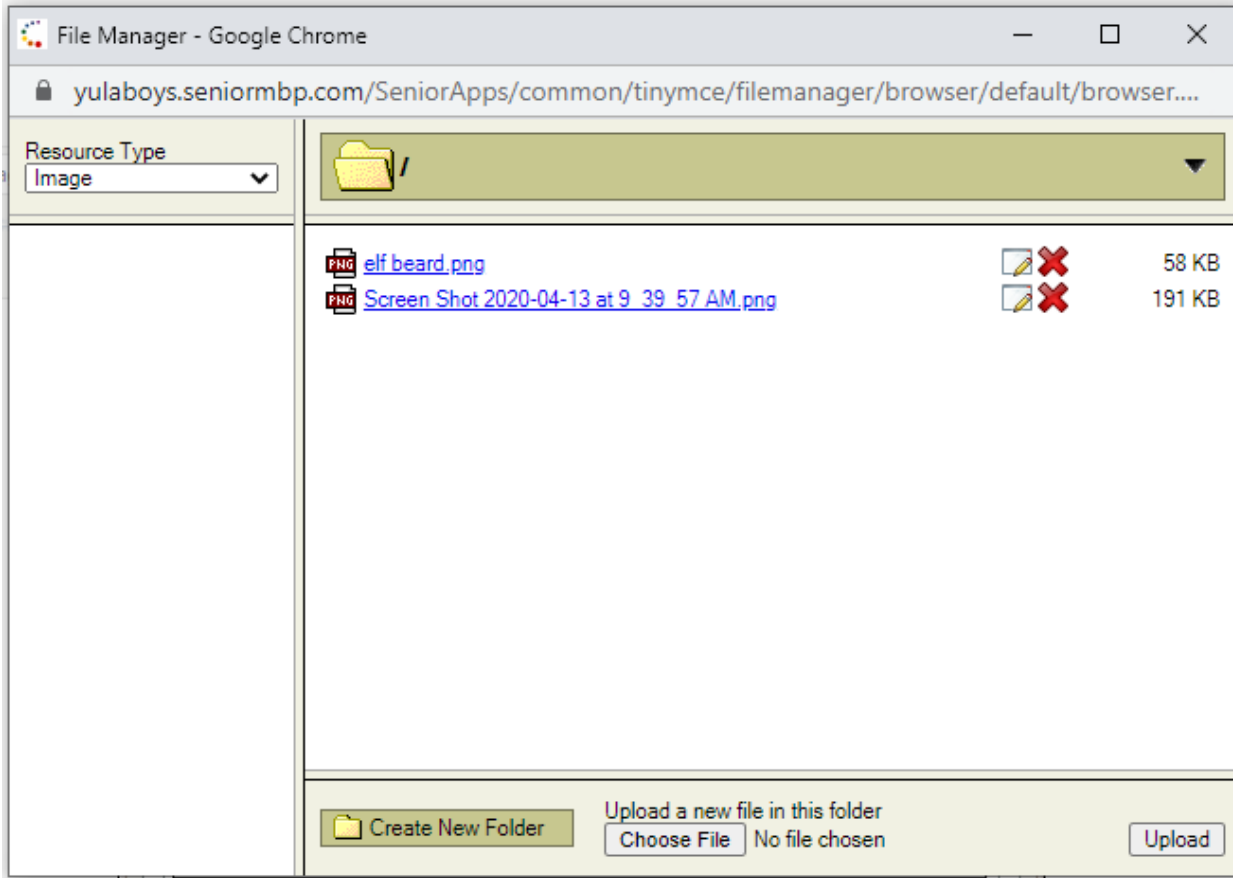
File Manager - Google Chrome

yulaboys.seniormbp.com/SeniorApps/common/tinymce/filemanager/browser/default/browser....

Resource Type
Image

/

PNG elf beard.png 58 KB
PNG Screen Shot 2020-04-13 at 9_39_57 AM.png 191 KB

Create New Folder

Upload a new file in this folder
Choose File No file chosen

Upload